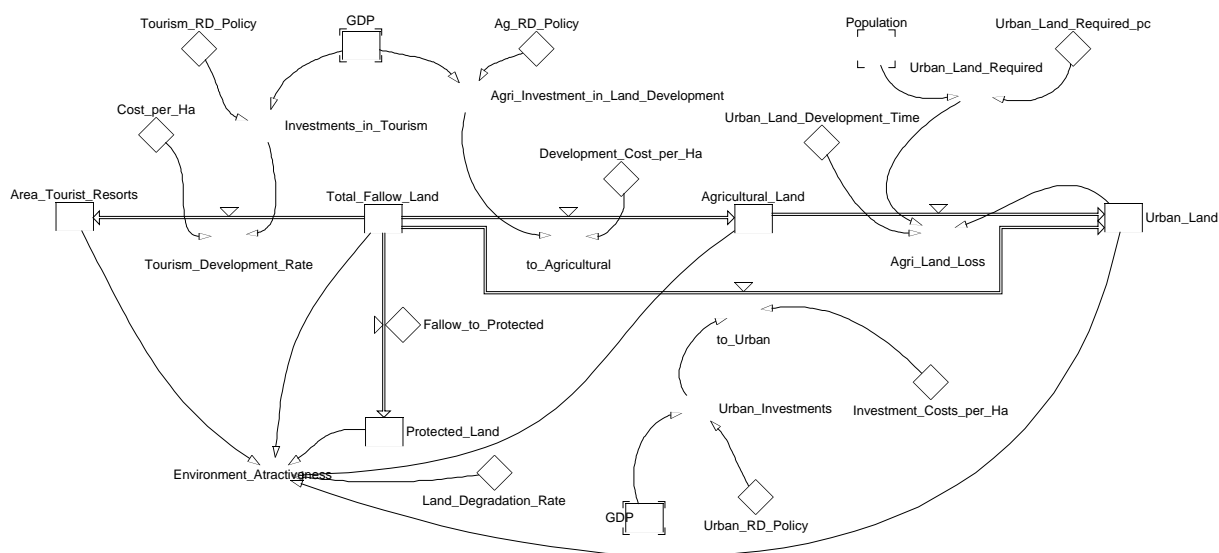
Tourism_RD_Policy
GDP
Ag_RD_Policy
Population
Urban_Land_Required_pc
Urban_Land_Required
Agri_Investment_in_Land_Development
Cost_per_Ha
Investments_in_Tourism
Urban_Land_Development_Time
Development_Cost_per_Ha
Area_Tourist_Resorts
Total_Fallow_Land
Agricultural_Land
Urban_Land
Tourism_Development_Rate
to_Agricultural
Agri_Land_Loss
Fallow_to_Protected
to_Urban
Urban_Investments
Investment_Costs_per_Ha
Protected_Land
Environment_Atractiveness
Land_Degradation_Rate
GDP
Urban_RD_Policy